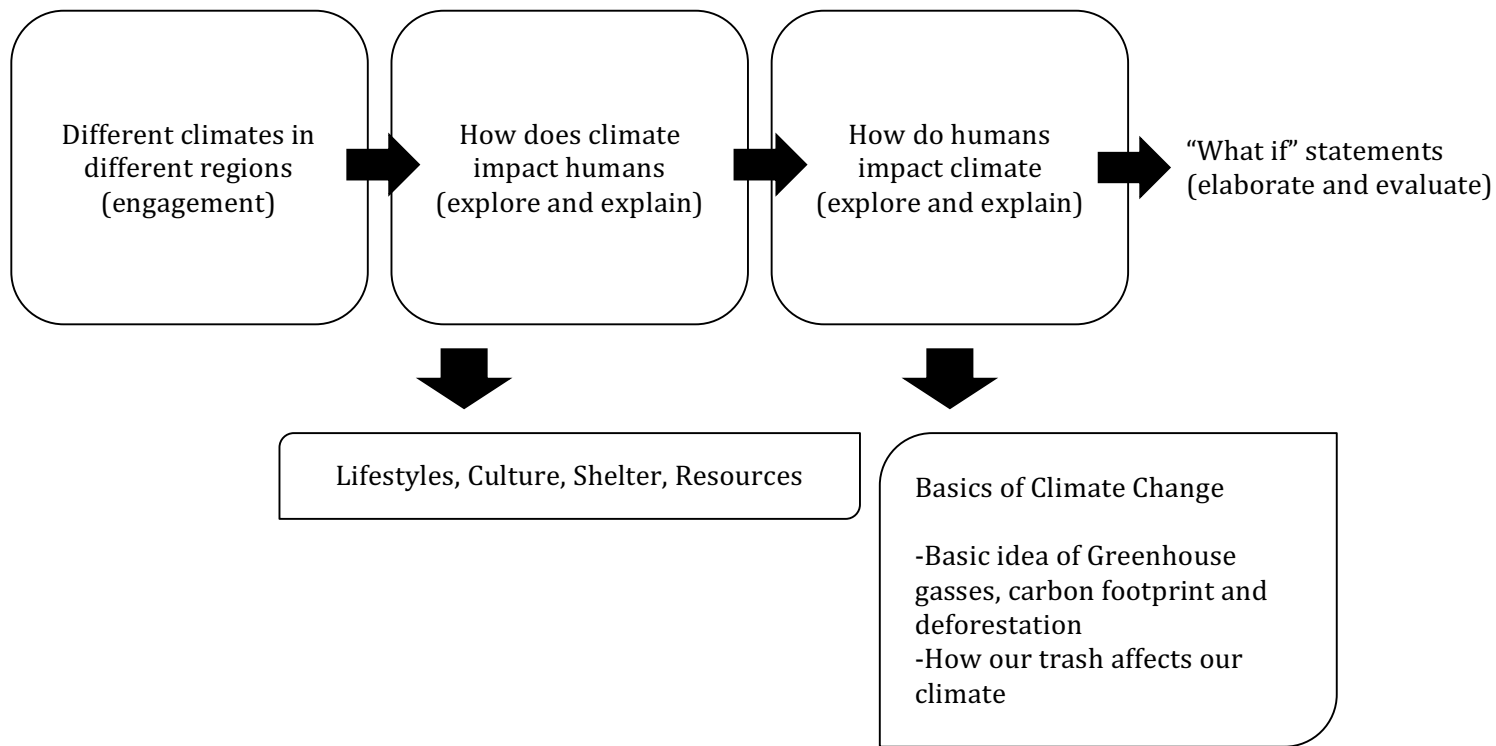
Different climates in different regions (engagement)

How does climate impact humans (explore and explain)

How do humans impact climate (explore and explain)

“What if” statements (elaborate and evaluate)

Lifestyles, Culture, Shelter, Resources

Basics of Climate Change

-Basic idea of Greenhouse gasses, carbon footprint and deforestation
-How our trash affects our climate